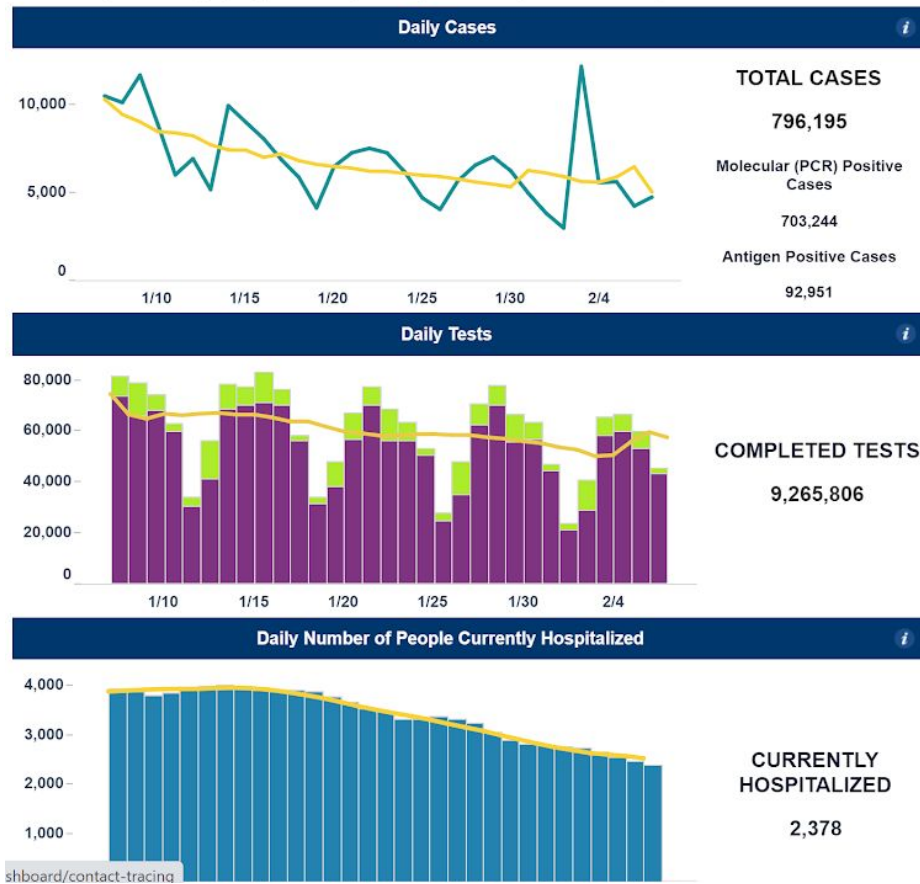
Daily Cases

i

10,000
5,000
0

1/10 1/15 1/20 1/25 1/30 2/4

TOTAL CASES

796,195

Molecular (PCR) Positive Cases

703,244

Antigen Positive Cases

92,951

Daily Tests

i

80,000
60,000
40,000
20,000
0

1/10 1/15 1/20 1/25 1/30 2/4

COMPLETED TESTS

9,265,806

Daily Number of People Currently Hospitalized

i

4,000
3,000
2,000
1,000

CURRENTLY HOSPITALIZED

2,378

shboard/contact-tracing